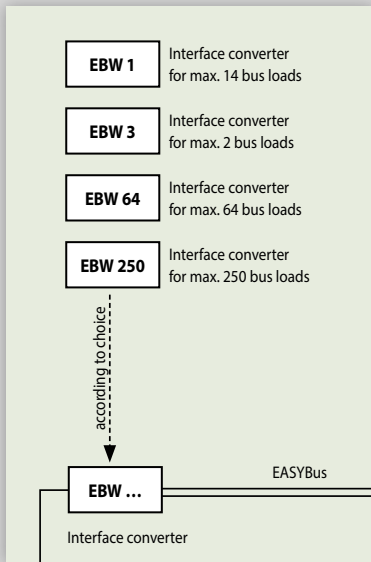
EBW 1
Interface converter for max. 14 bus loads

EBW 3
Interface converter for max. 2 bus loads

EBW 64
Interface converter for max. 64 bus loads

EBW 250
Interface converter for max. 250 bus loads

according to choice

EBW ...
EASYBus

Interface converter